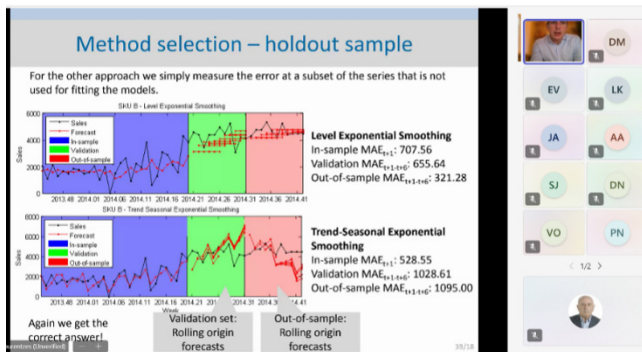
Method selection – holdout sample

For the other approach we simply measure the error at a subset of the series that is not used for fitting the models.

SKU B - Level Exponential Smoothing

Sales
Forecast
In-sample
Validation
Out-of-sample

6000
4000
2000
0

Sales

2013.48 2014.01 2014.06 2014.11 2014.16 2014.21 2014.26 2014.31 2014.36 2014.41

Level Exponential Smoothing
In-sample MAE$_{t+1}$: 707.56
Validation MAE$_{t+1-t+6}$: 655.64
Out-of-sample MAE$_{t+1-t+6}$: 321.28

SKU B - Trend Seasonal Exponential Smoothing

Sales
Forecast
In-sample
Validation
Out-of-sample

8000
6000
4000
2000
0

Sales

2013.48 2014.01 2014.06 2014.11 2014.16 2014.21 2014.26 2014.31 2014.36 2014.41

Week

Trend-Seasonal Exponential Smoothing
In-sample MAE$_{t+1}$: 528.55
Validation MAE$_{t+1-t+6}$: 1028.61
Out-of-sample MAE$_{t+1-t+6}$: 1095.00

Again we get the correct answer!

Validation set: Rolling origin forecasts

Out-of-sample: Rolling origin forecasts

39/18

DM
EV
LK
JA
AA
SJ
DN
VO
PN
1/2